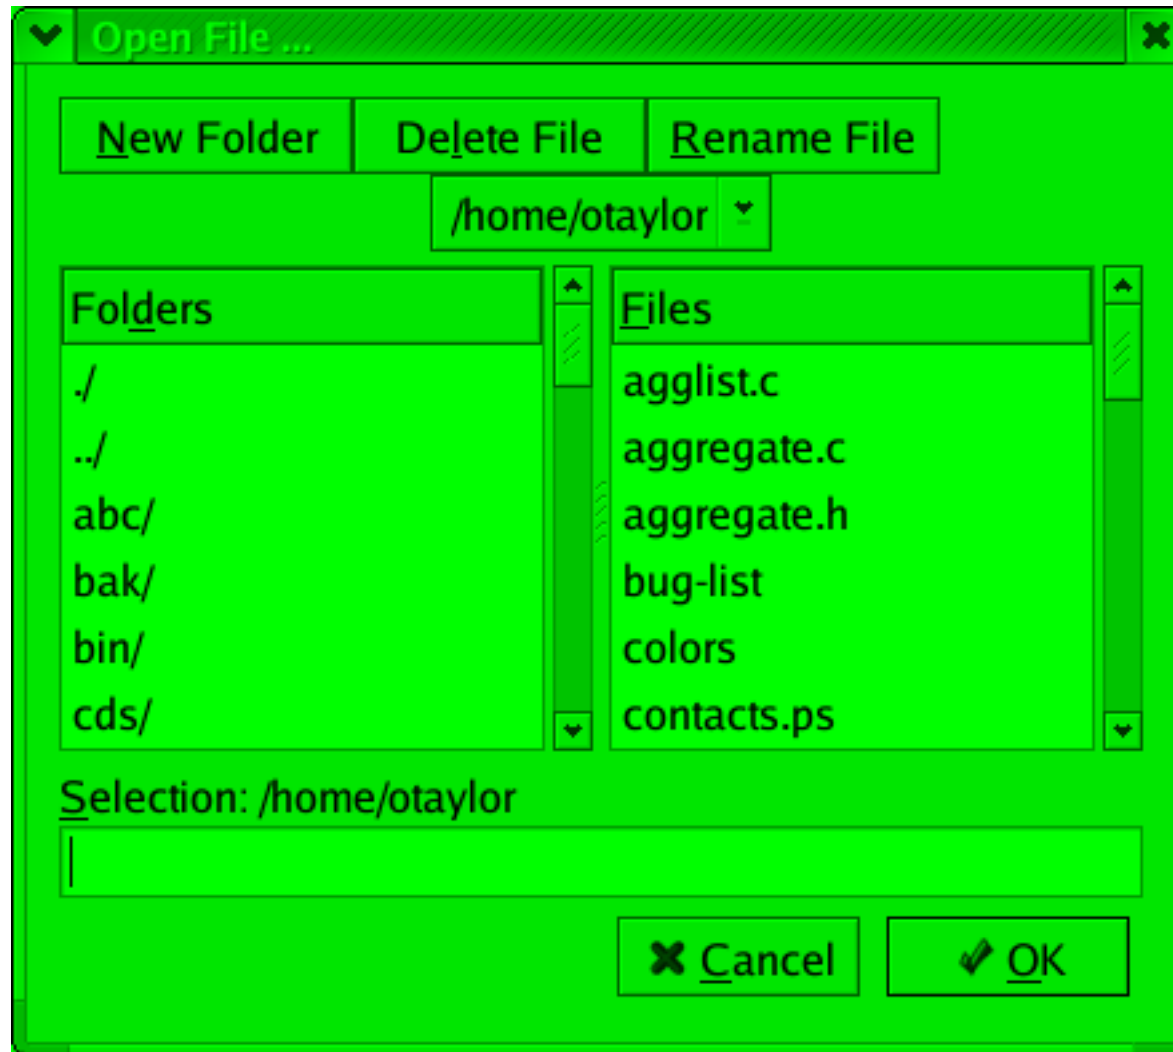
Open File ...

New Folder
Delete File
Rename File

/home/otaylor

Folders
./
../
abc/
bak/
bin/
cds/

Files
agglist.c
aggregate.c
aggregate.h
bug-list
colors
contacts.ps

Selection: /home/otaylor

Cancel
OK